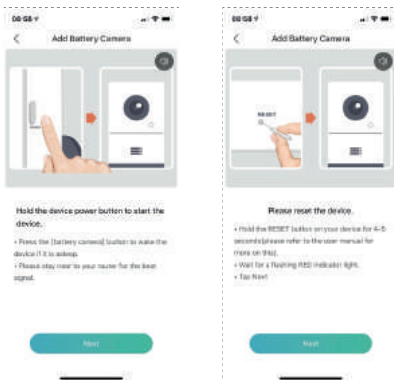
08:58

Add Battery Camera

Hold the device power button to start the device.

• Press the [battery camera] button to wake the device if it is asleep.

• Please stay near to your router for the best signal.

Next

08:58

Add Battery Camera

RESET

Please reset the device.

• Hold the RESET button on your device for 4-5 seconds(please refer to the user manual for more on this).

• Wait for a flashing RED indicator light.

• Tap Next

Next